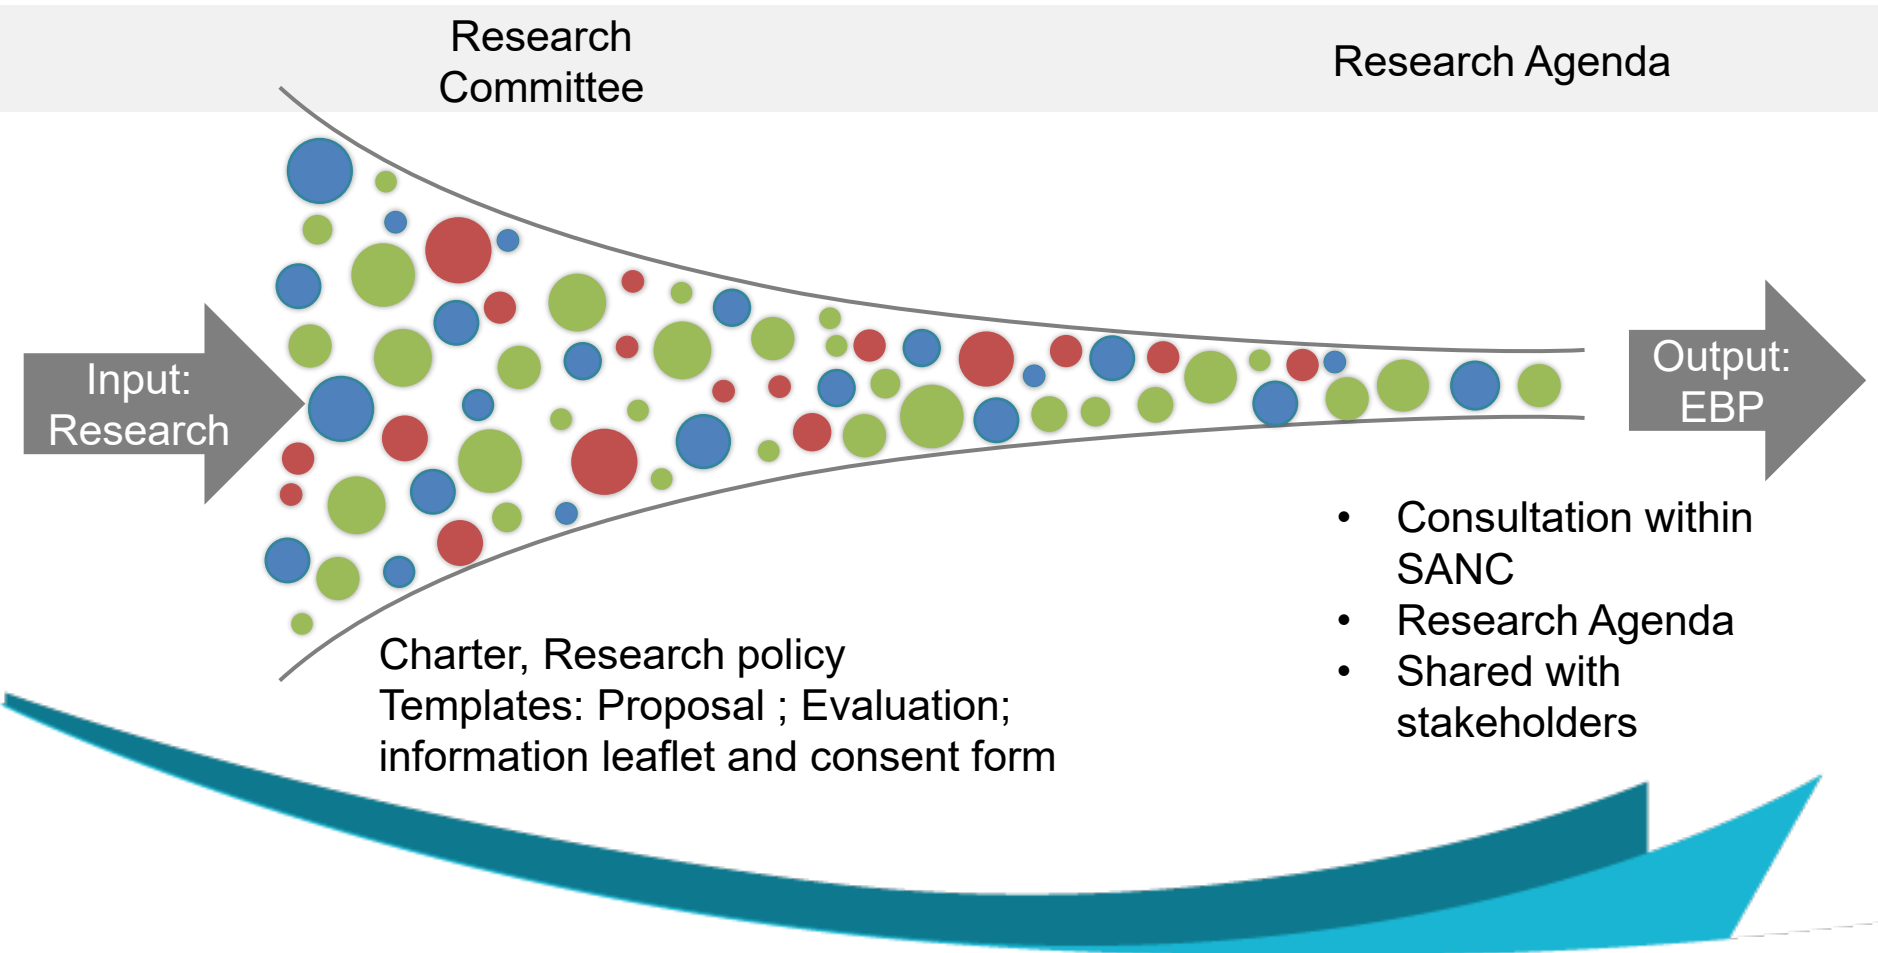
Research Committee

Research Agenda

Input: Research

Output: EBP

Charter, Research policy
Templates: Proposal ; Evaluation; information leaflet and consent form

- Consultation within SANC
- Research Agenda
- Shared with stakeholders